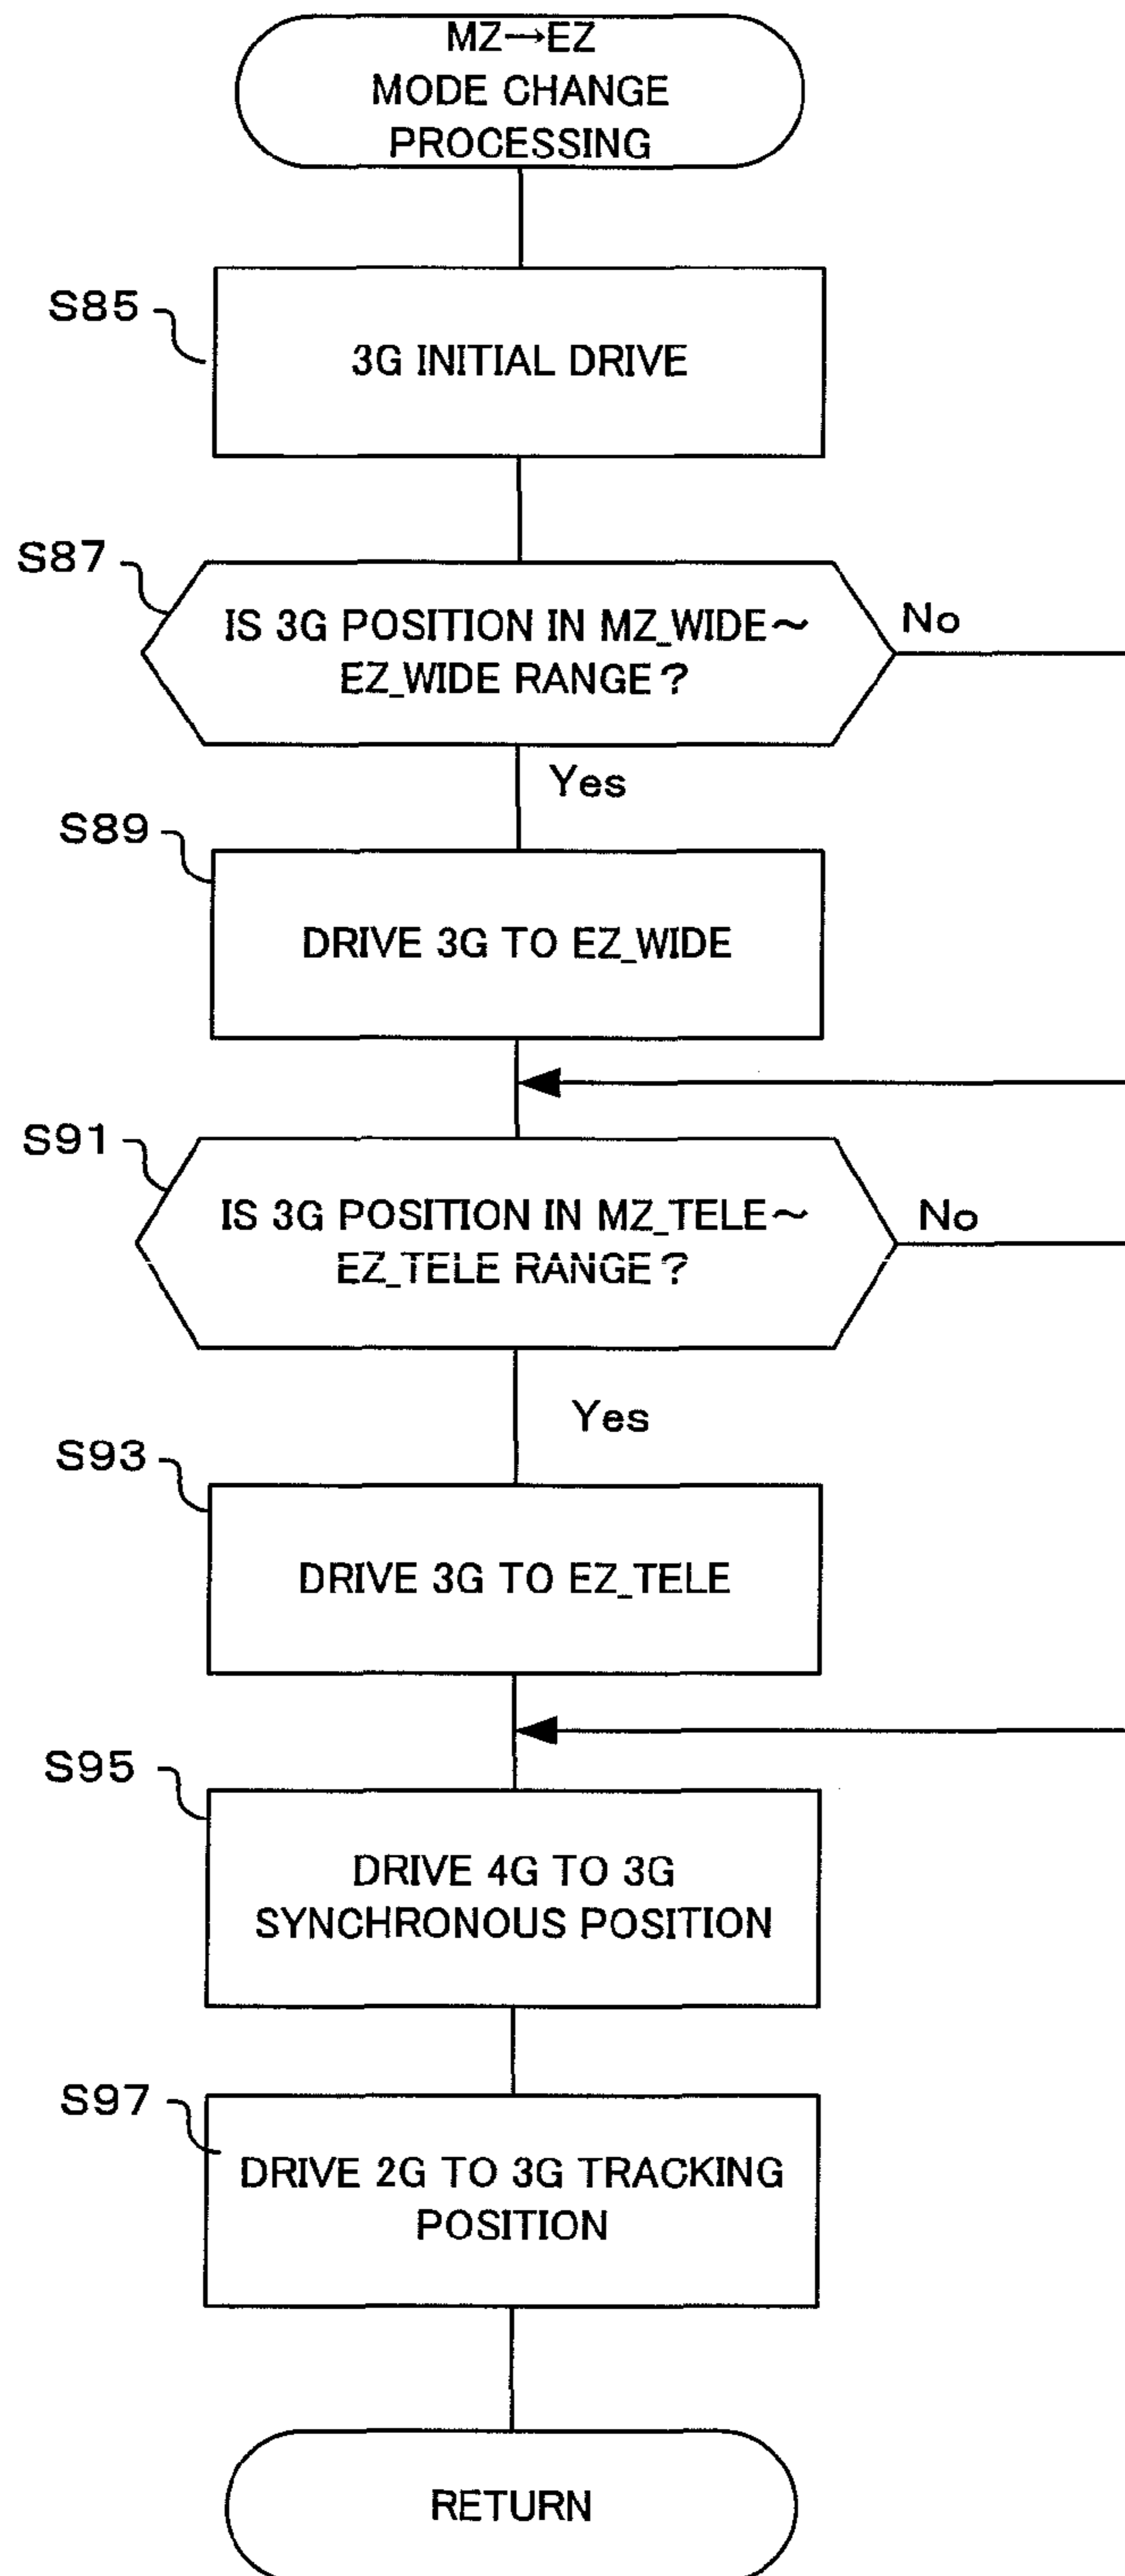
MZ→EZ MODE CHANGE PROCESSING

S85

3G INITIAL DRIVE

S87

IS 3G POSITION IN MZ_WIDE～EZ_WIDE RANGE？

No

Yes

S89

DRIVE 3G TO EZ_WIDE

S91

IS 3G POSITION IN MZ_TELE～EZ_TELE RANGE？

No

Yes

S93

DRIVE 3G TO EZ_TELE

S95

DRIVE 4G TO 3G SYNCHRONOUS POSITION

S97

DRIVE 2G TO 3G TRACKING POSITION

RETURN